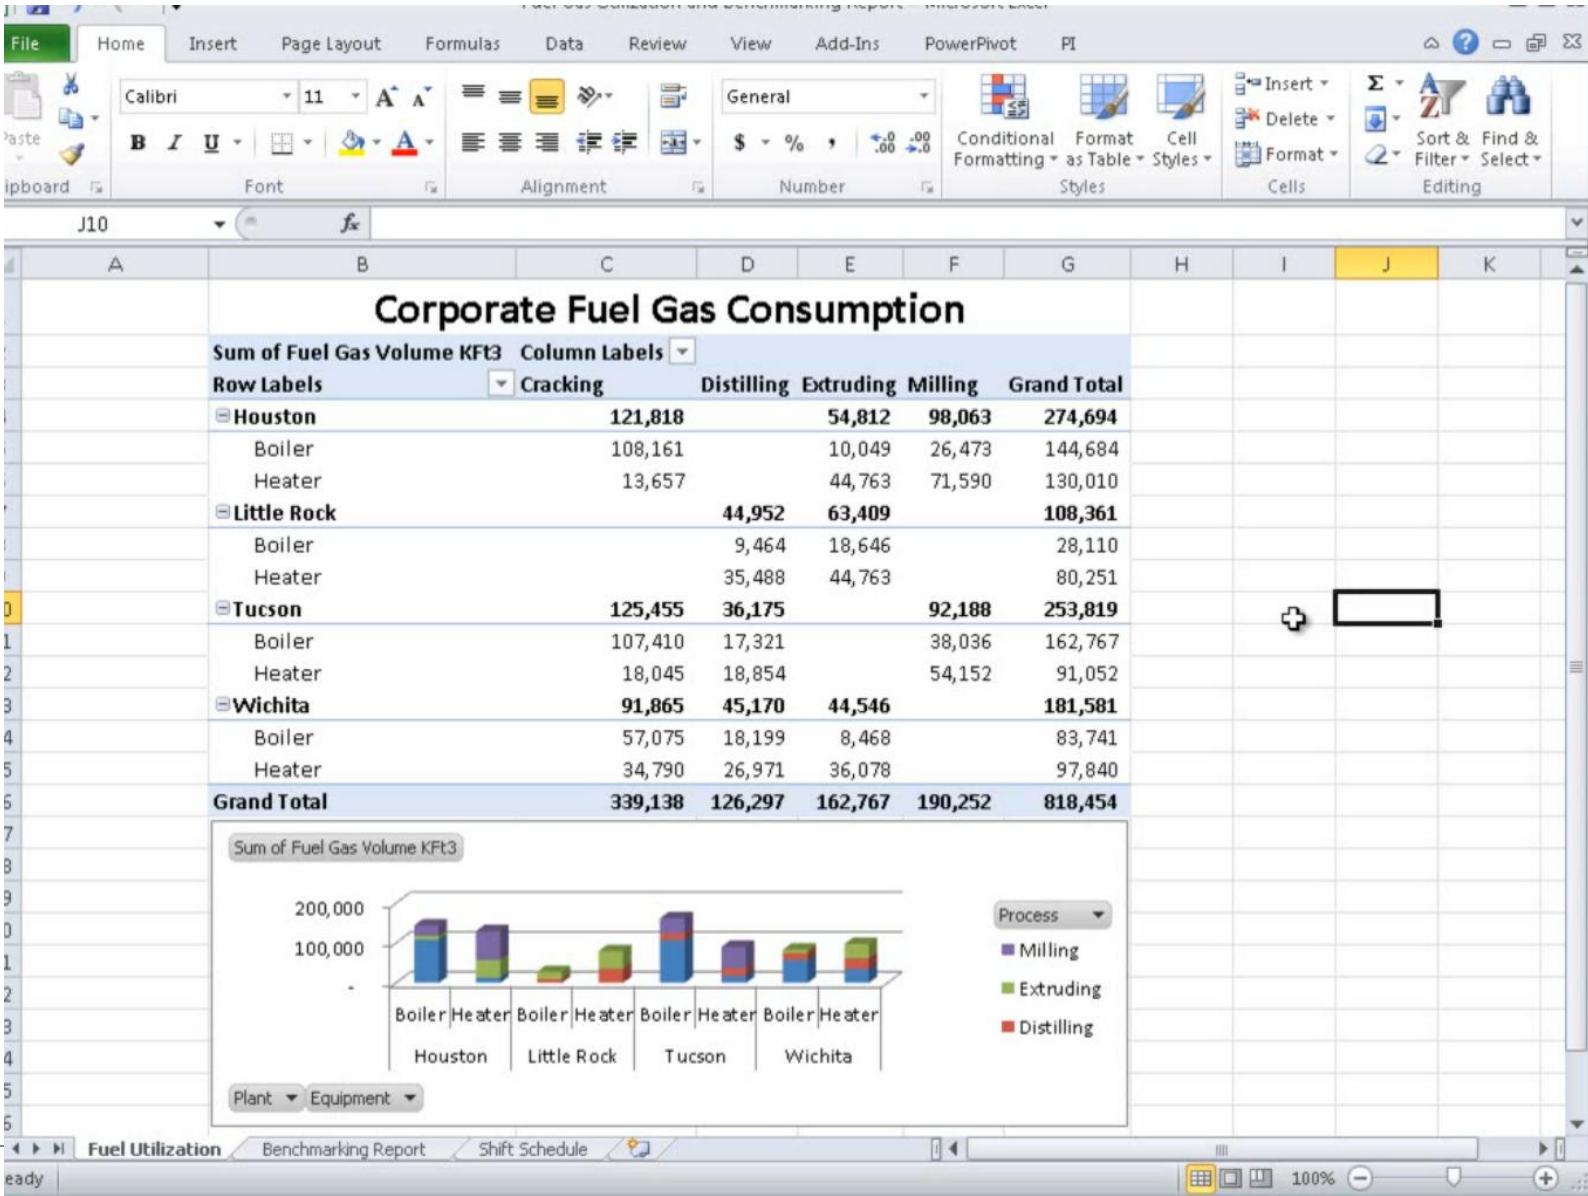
File Home Insert Page Layout Formulas Data Review View Add-Ins PowerPivot PI

Paste
ipboard
Calibri 11
B I U
Font
Alignment
General
$ % ,
Number
Conditional Formatting
Format as Table
Cell Styles
Styles
Insert
Delete
Format
Cells
Sort & Filter
Find & Select
Editing

J10 $f_x$

A B C D E F G H I J K

Corporate Fuel Gas Consumption

| Sum of Fuel Gas Volume KFt3 | Column Labels | | | | |
|---|---|---|---|---|---|
| Row Labels | Cracking | Distilling | Extruding | Milling | Grand Total |
| Houston | 121,818 | | 54,812 | 98,063 | 274,694 |
| Boiler | 108,161 | | 10,049 | 26,473 | 144,684 |
| Heater | 13,657 | | 44,763 | 71,590 | 130,010 |
| Little Rock | | 44,952 | 63,409 | | 108,361 |
| Boiler | | 9,464 | 18,646 | | 28,110 |
| Heater | | 35,488 | 44,763 | | 80,251 |
| Tucson | 125,455 | 36,175 | | 92,188 | 253,819 |
| Boiler | 107,410 | 17,321 | | 38,036 | 162,767 |
| Heater | 18,045 | 18,854 | | 54,152 | 91,052 |
| Wichita | 91,865 | 45,170 | 44,546 | | 181,581 |
| Boiler | 57,075 | 18,199 | 8,468 | | 83,741 |
| Heater | 34,790 | 26,971 | 36,078 | | 97,840 |
| Grand Total | 339,138 | 126,297 | 162,767 | 190,252 | 818,454 |

Sum of Fuel Gas Volume KFt3
200,000
100,000
-
Boiler Heater Boiler Heater Boiler Heater Boiler Heater
Houston Little Rock Tucson Wichita
Process
Milling
Extruding
Distilling
Plant Equipment

Fuel Utilization Benchmarking Report Shift Schedule
eady 100%